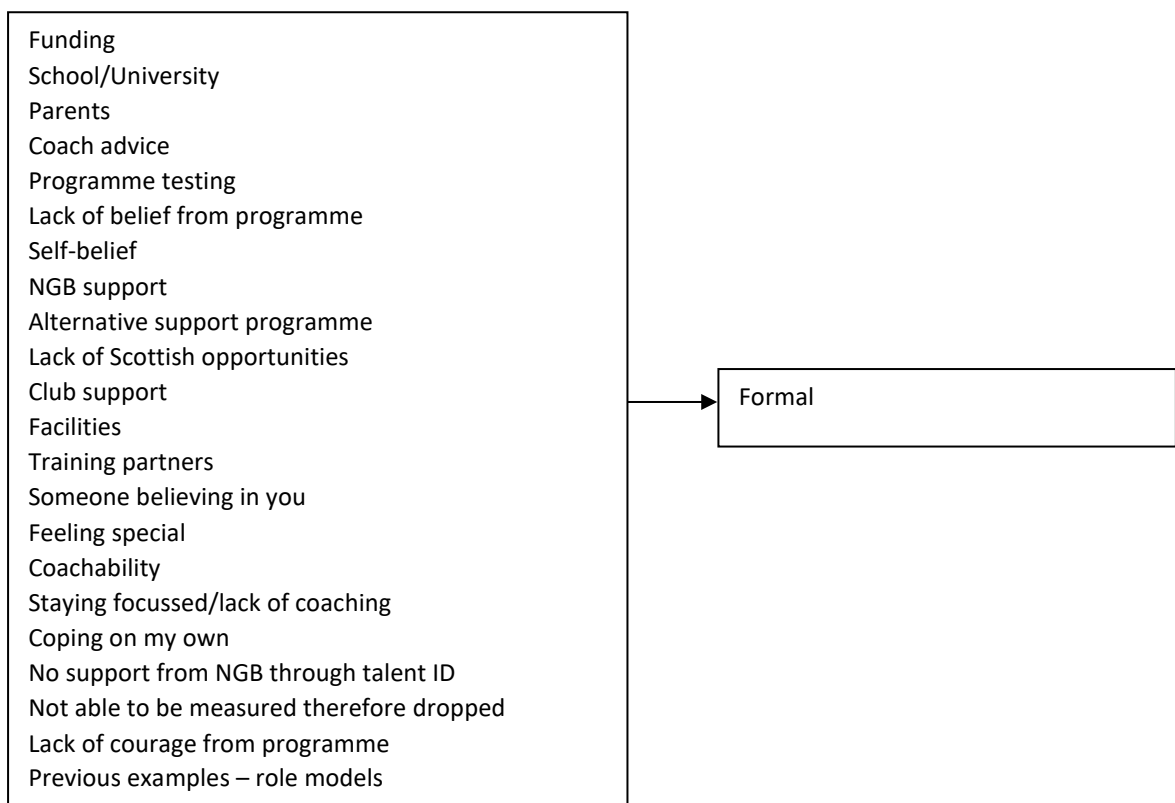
Funding
School/University
Parents
Coach advice
Programme testing
Lack of belief from programme
Self-belief
NGB support
Alternative support programme
Lack of Scottish opportunities
Club support
Facilities
Training partners
Someone believing in you
Feeling special
Coachability
Staying focussed/lack of coaching
Coping on my own
No support from NGB through talent ID
Not able to be measured therefore dropped
Lack of courage from programme
Previous examples – role models

Formal